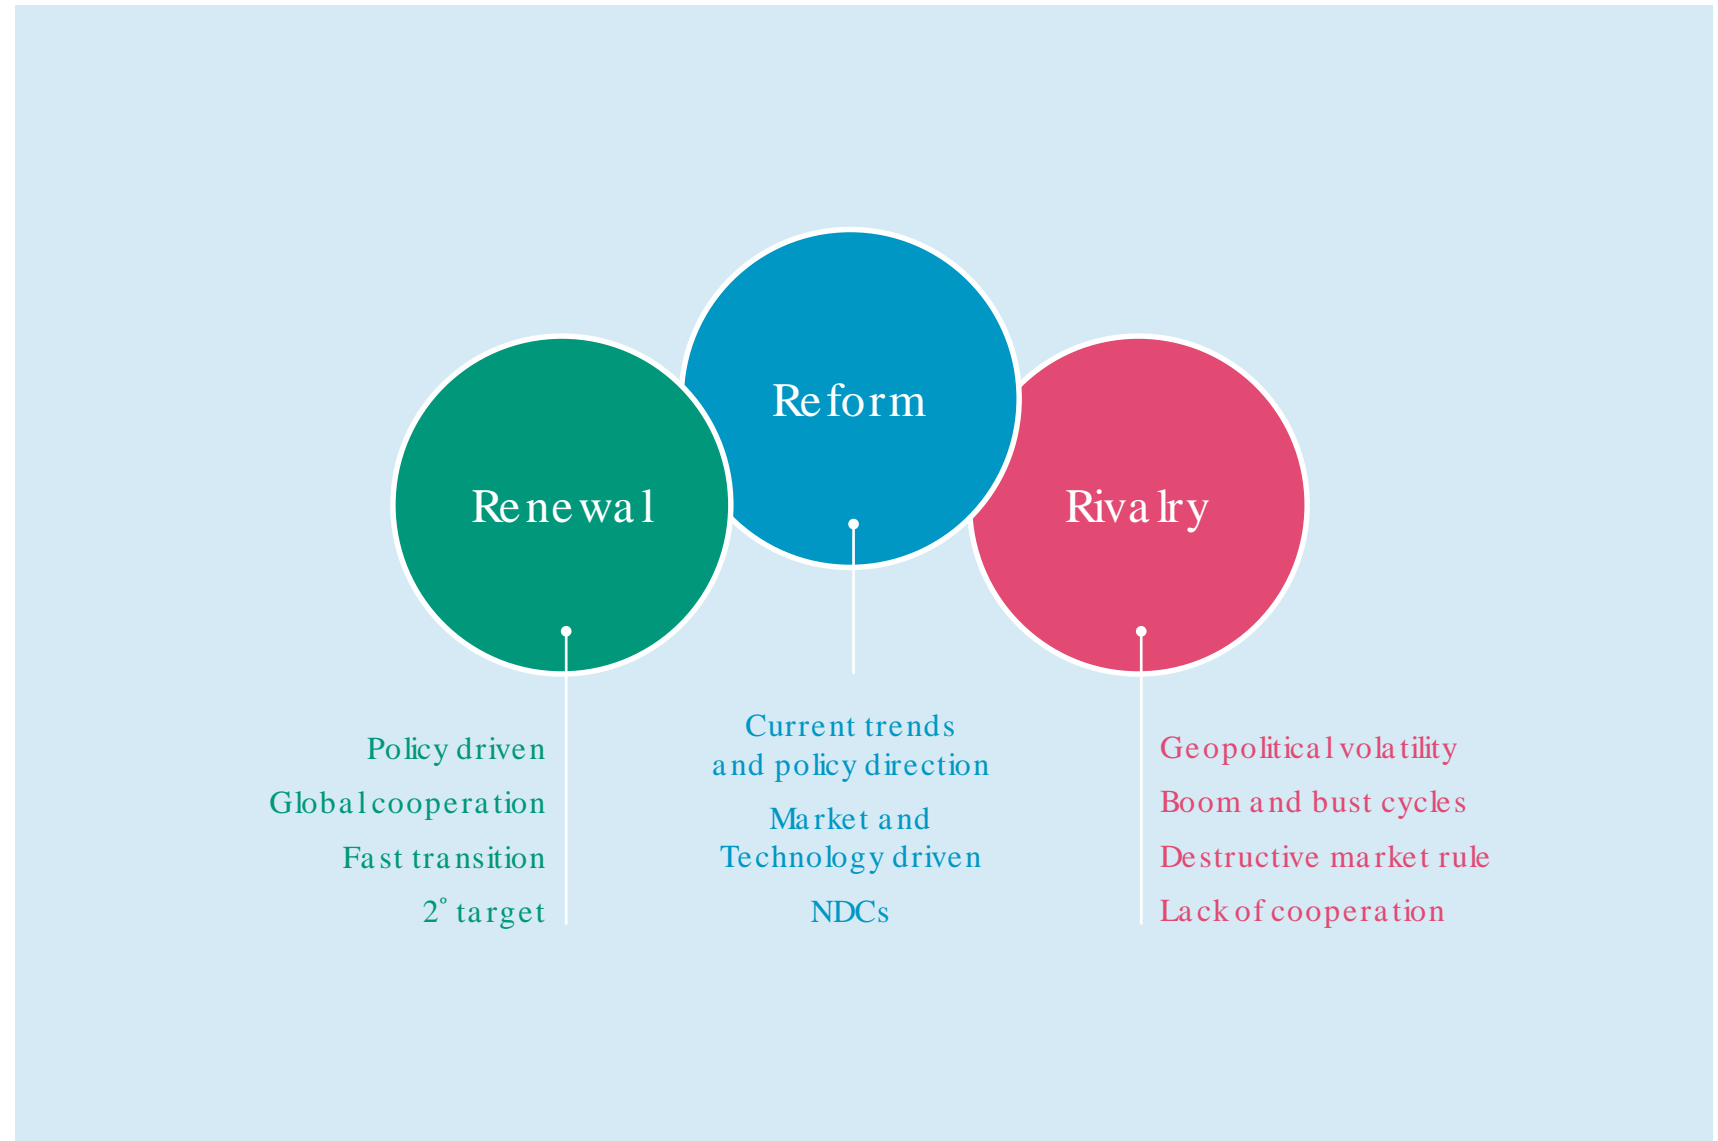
Reform

Renewal

Rivalry

Policy driven
Global cooperation
Fast transition
2° target

Current trends and policy direction
Market and Technology driven
NDCs

Geopolitical volatility
Boom and bust cycles
Destructive market rule
Lack of cooperation